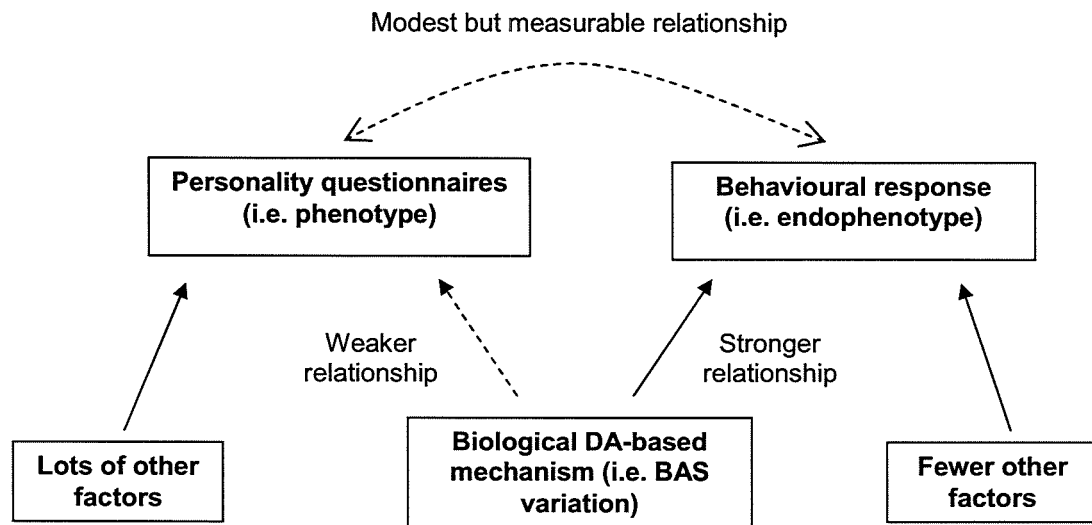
Modest but measurable relationship

Personality questionnaires (i.e. phenotype)

Behavioural response (i.e. endophenotype)

Weaker relationship

Stronger relationship

Lots of other factors

Biological DA-based mechanism (i.e. BAS variation)

Fewer other factors